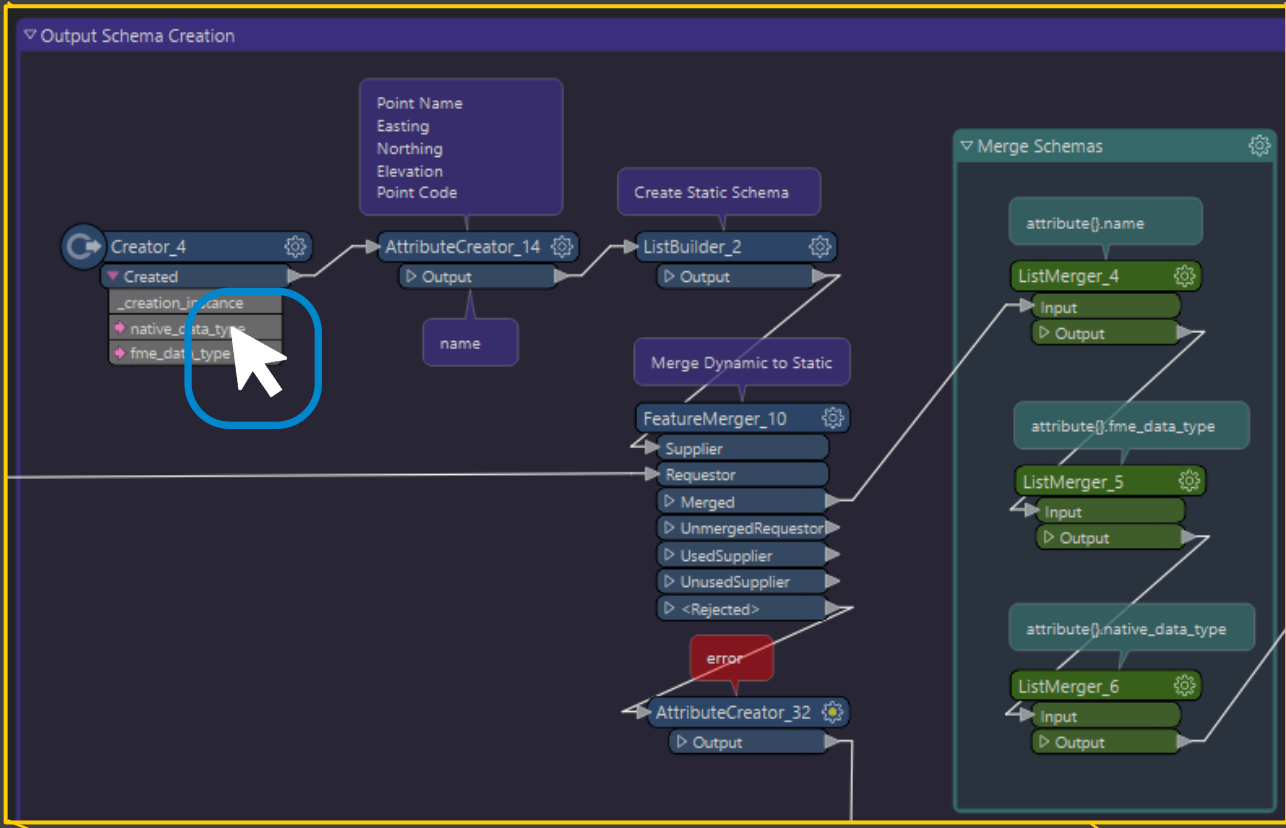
Output Schema Creation

Point Name
Easting
Northing
Elevation
Point Code

Create Static Schema

Merge Schemas

attribute{}.name

Creator_4
Created
_creation_in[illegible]ance
native_data_ty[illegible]
fme_da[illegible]_type

AttributeCreator_14
Output

ListBuilder_2
Output

name

ListMerger_4
Input
Output

Merge Dynamic to Static

FeatureMerger_10
Supplier
Requestor
Merged
UnmergedRequestor
UsedSupplier
UnusedSupplier
<Rejected>

attribute{}.fme_data_type

ListMerger_5
Input
Output

error

attribute{}.native_data_type

ListMerger_6
Input
Output

AttributeCreator_32
Output